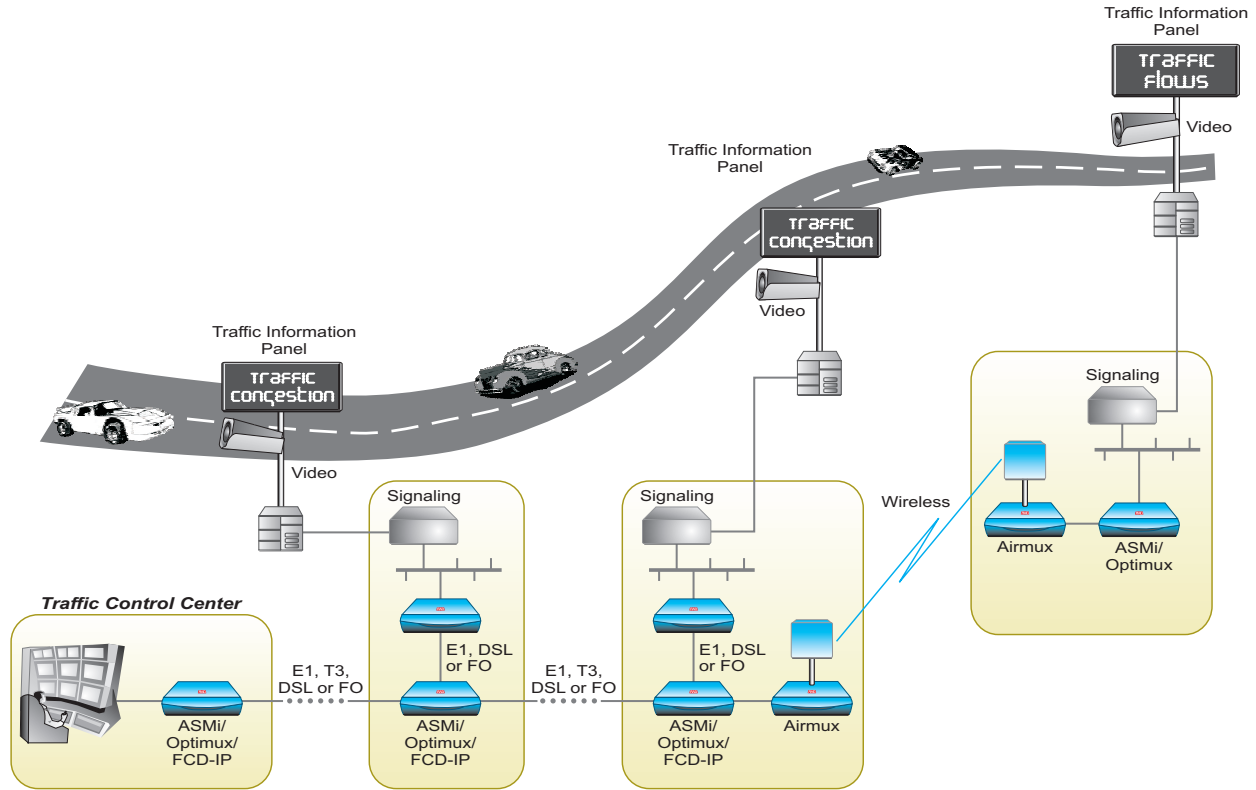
Traffic Information Panel

Traffic flows

Video

Traffic Information Panel

Traffic congestion

Video

Traffic Information Panel

Traffic congestion

Video

Signaling

Wireless

Airmux

ASMi/ Optimux

Signaling

Signaling

Traffic Control Center

E1, DSL or FO

E1, DSL or FO

E1, T3, DSL or FO

E1, T3, DSL or FO

ASMi/ Optimux/ FCD-IP

ASMi/ Optimux/ FCD-IP

ASMi/ Optimux/ FCD-IP

Airmux